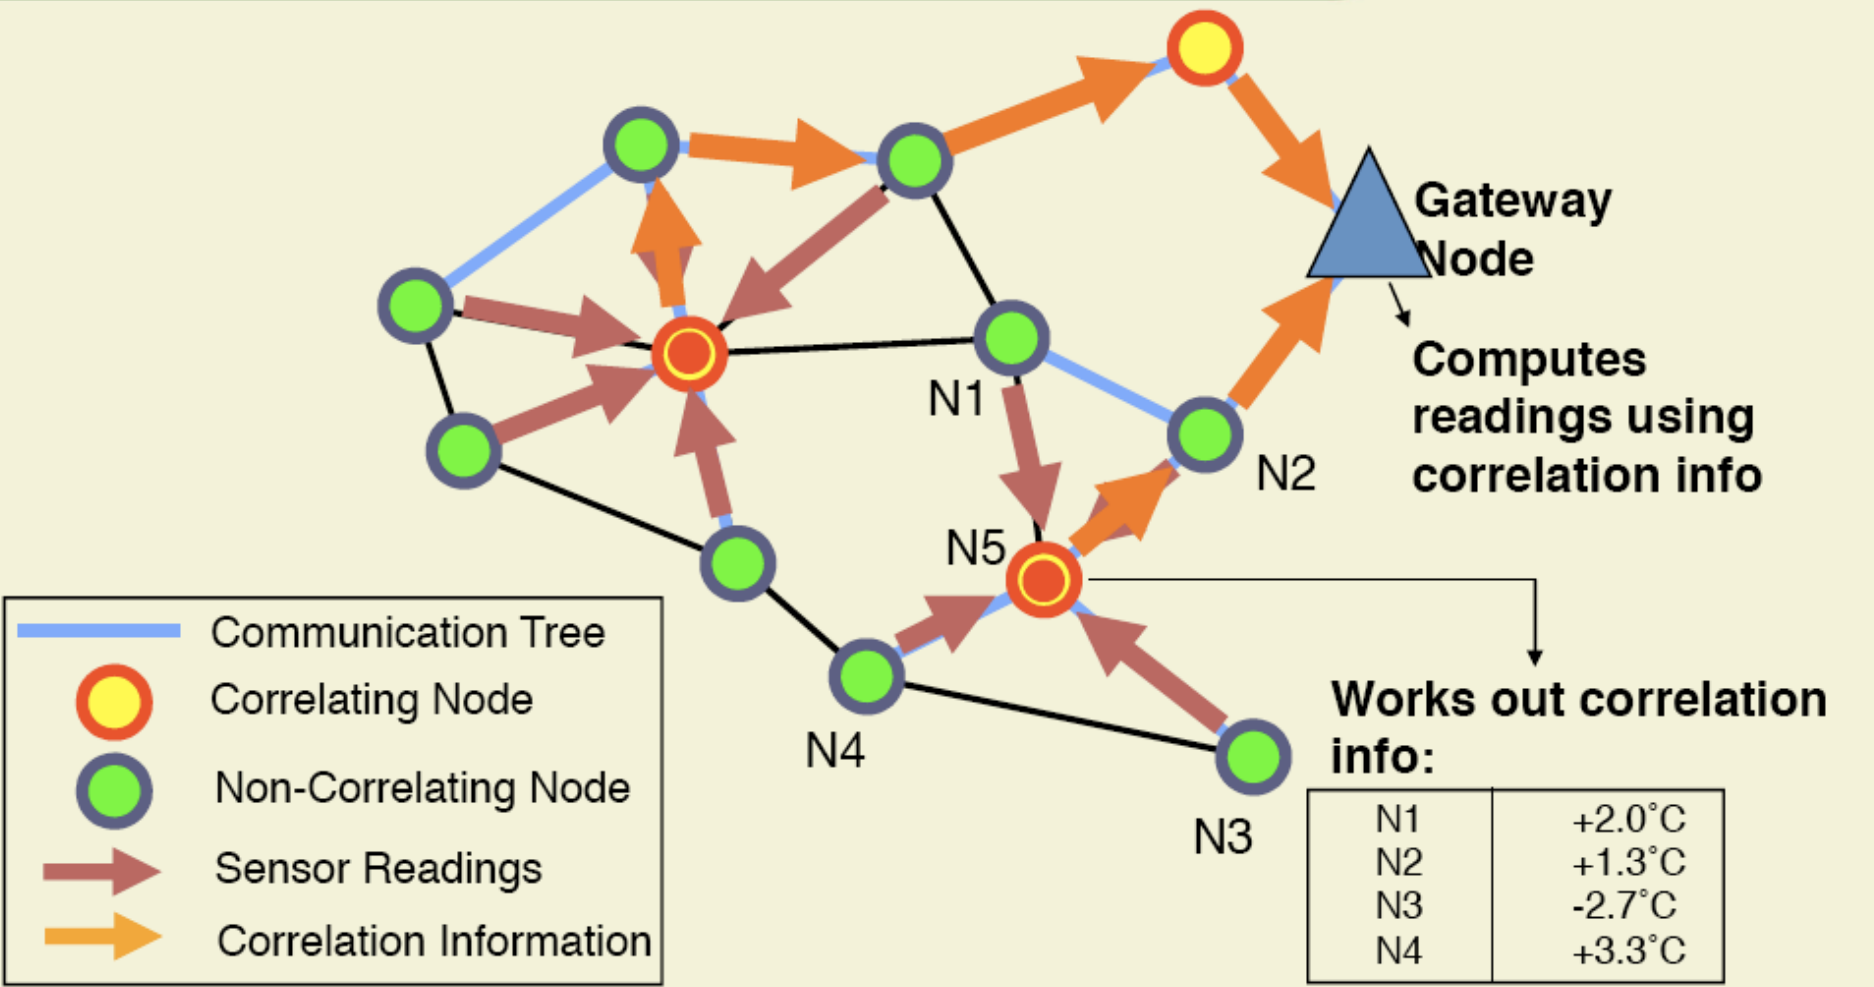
Gateway Node

Computes readings using correlation info

N1

N2

N5

N4

N3

Works out correlation info:

| | |
|---|---|
| N1 | +2.0°C |
| N2 | +1.3°C |
| N3 | -2.7°C |
| N4 | +3.3°C |

Communication Tree
Correlating Node
Non-Correlating Node
Sensor Readings
Correlation Information